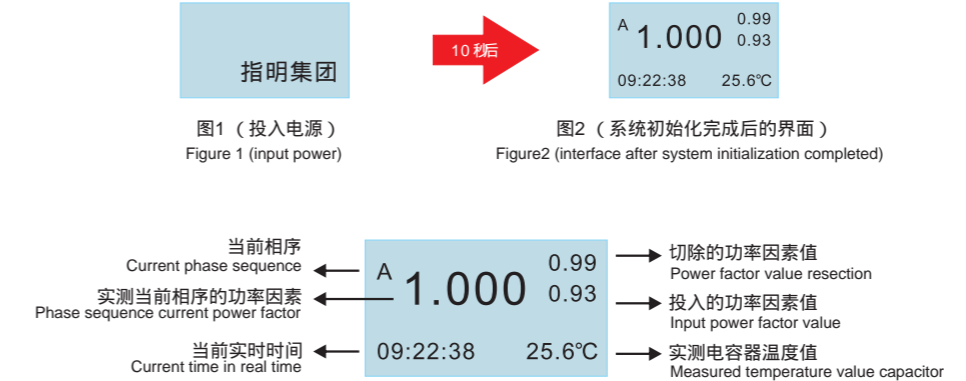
指明集团

10 秒后

A 1.000 0.99
0.93
09:22:38 25.6℃

图1 （投入电源）
Figure 1 (input power)

图2 （系统初始化完成后的界面）
Figure2 (interface after system initialization completed)

当前相序
Current phase sequence

实测当前相序的功率因素
Phase sequence current power factor

当前实时时间
Current time in real time

A 1.000 0.99
0.93
09:22:38 25.6℃

切除的功率因素值
Power factor value resection

投入的功率因素值
Input power factor value

实测电容器温度值
Measured temperature value capacitor